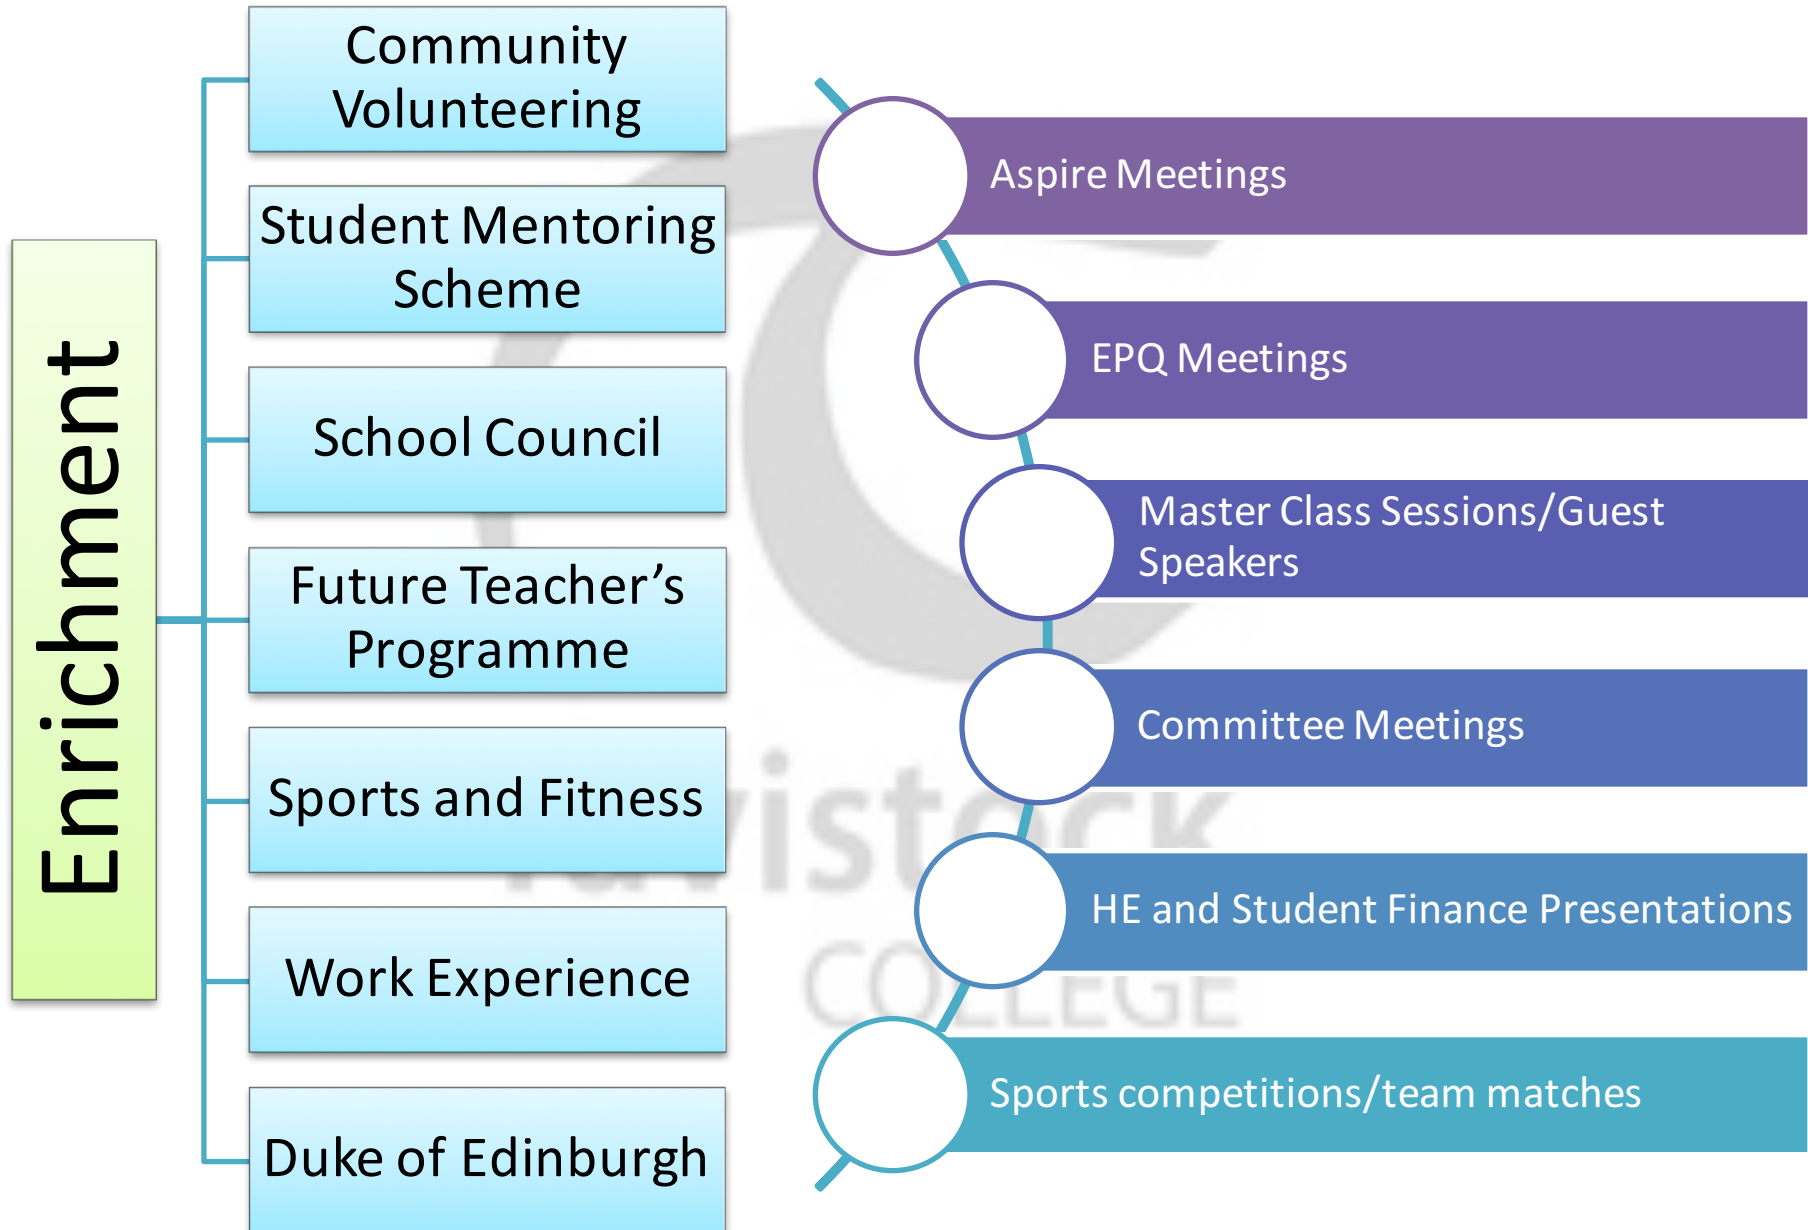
Enrichment

Community Volunteering

Student Mentoring Scheme

School Council

Future Teacher’s Programme

Sports and Fitness

Work Experience

Duke of Edinburgh

Aspire Meetings

EPQ Meetings

Master Class Sessions/Guest Speakers

Committee Meetings

HE and Student Finance Presentations

Sports competitions/team matches

Tavistock COLLEGE